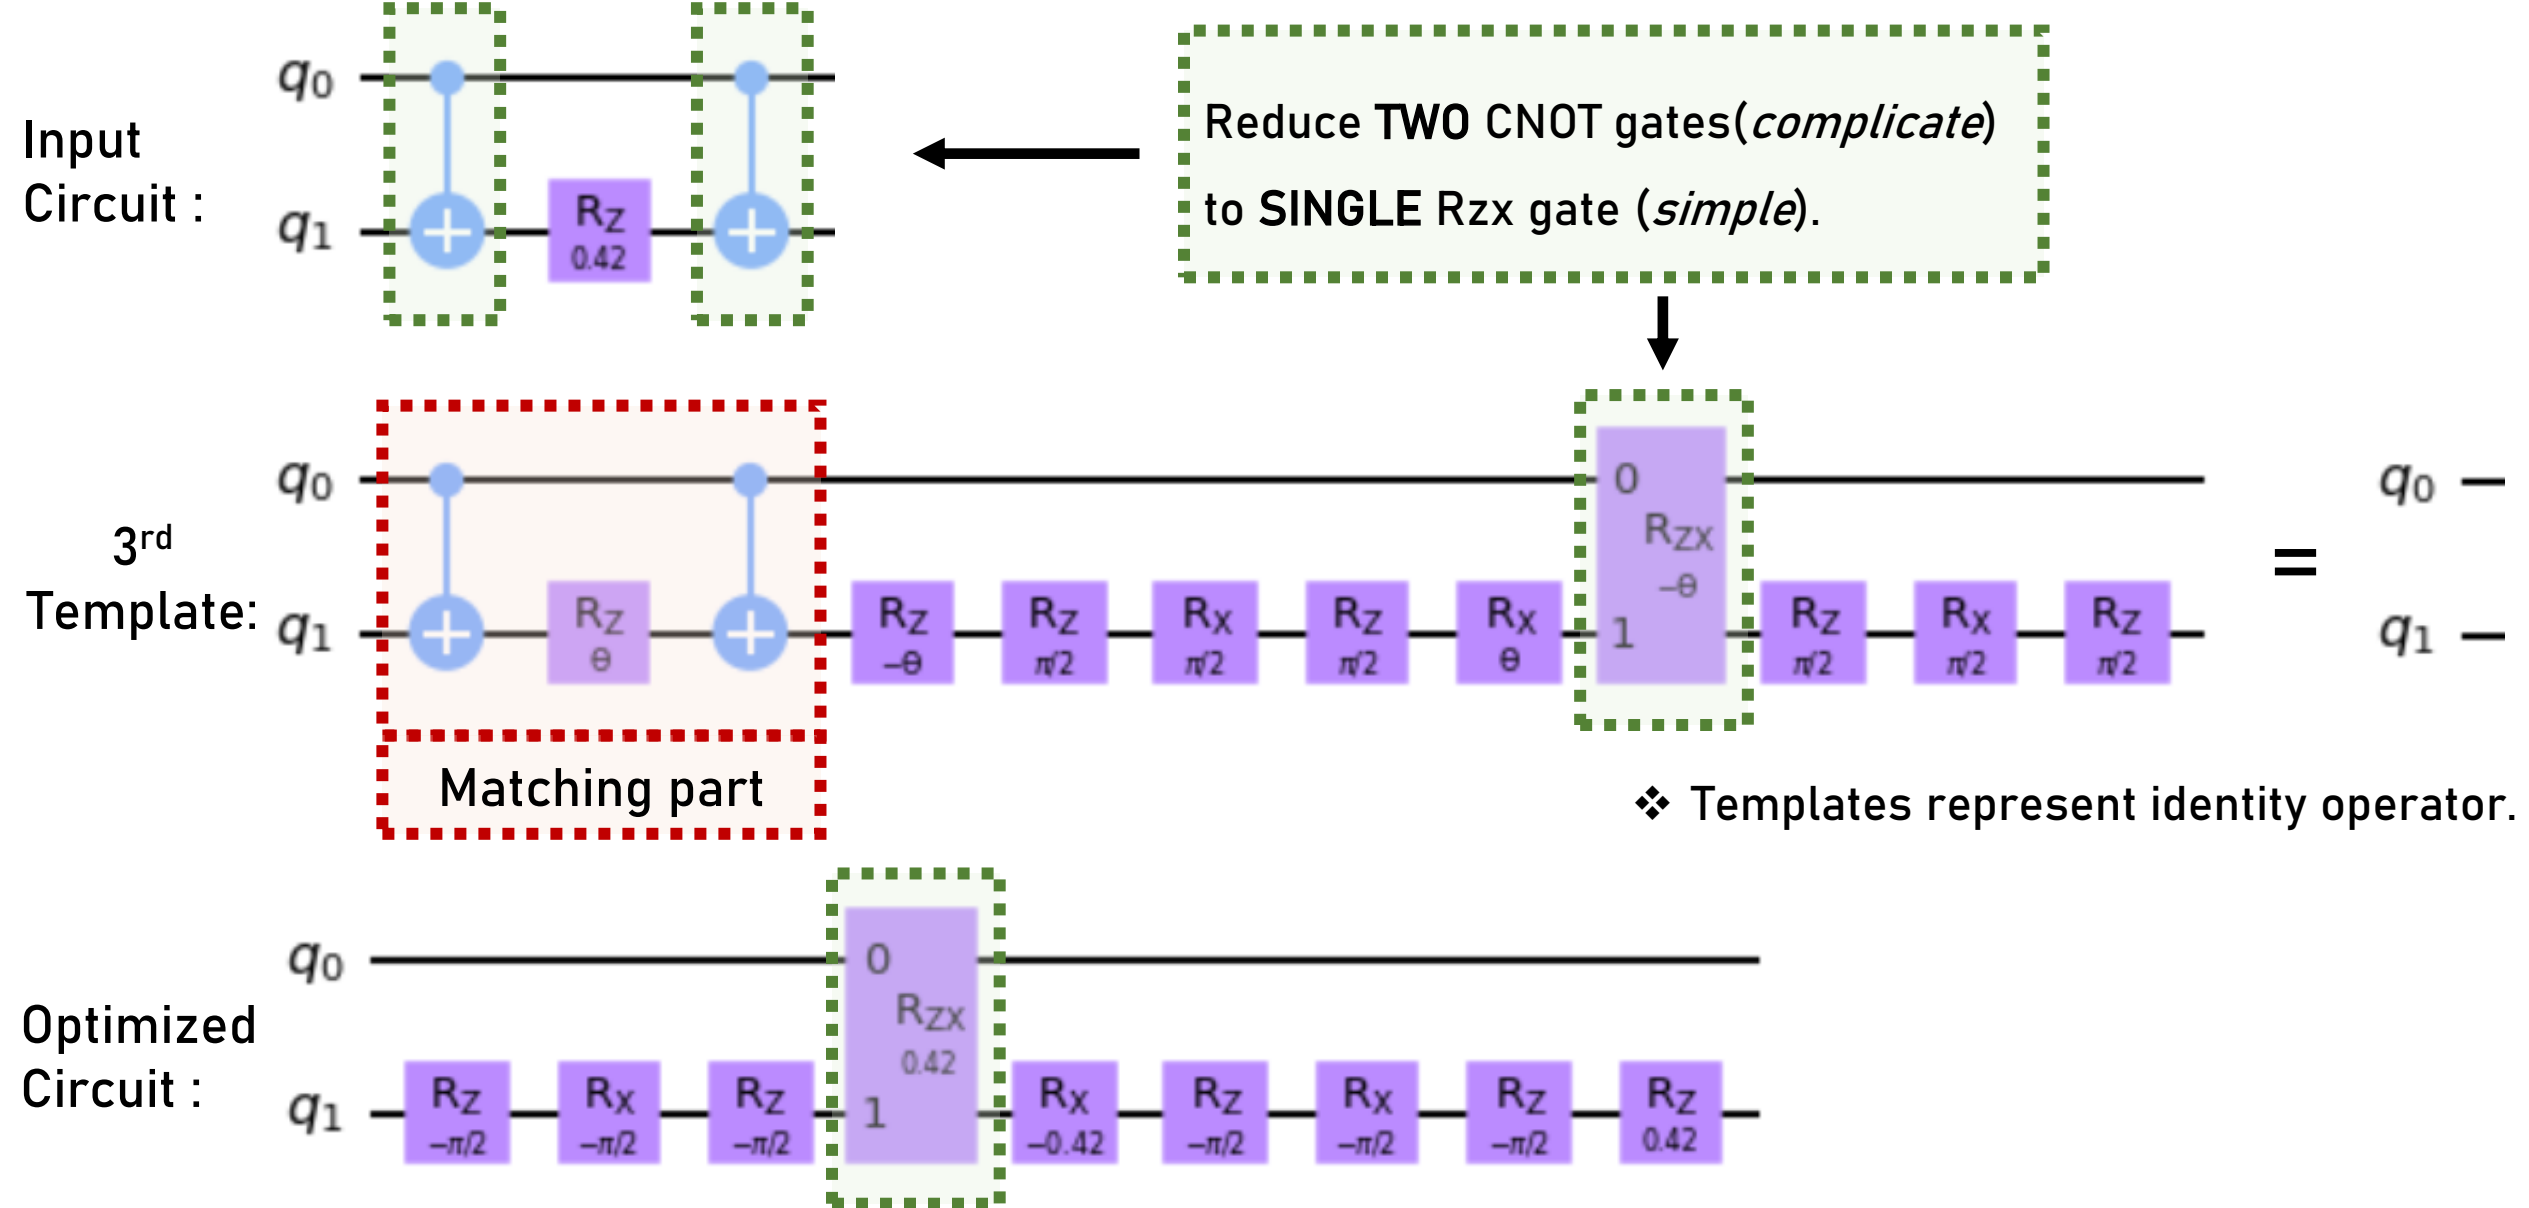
Input Circuit :

$q_0$

$q_1$

Rz
0.42

Reduce **TWO** CNOT gates(*complicate*) to **SINGLE** Rzx gate (*simple*).

3rd Template:

$q_0$

$q_1$

Rz
θ

Rz
−θ

Rz
π/2

Rx
π/2

Rz
π/2

Rx
θ

0
Rzx
−θ
1

Rz
π/2

Rx
π/2

Rz
π/2

=

$q_0$

$q_1$

Matching part

❖ Templates represent identity operator.

Optimized Circuit :

$q_0$

$q_1$

Rz
−π/2

Rx
−π/2

Rz
−π/2

0
Rzx
0.42
1

Rx
−0.42

Rz
−π/2

Rx
−π/2

Rz
−π/2

Rz
0.42